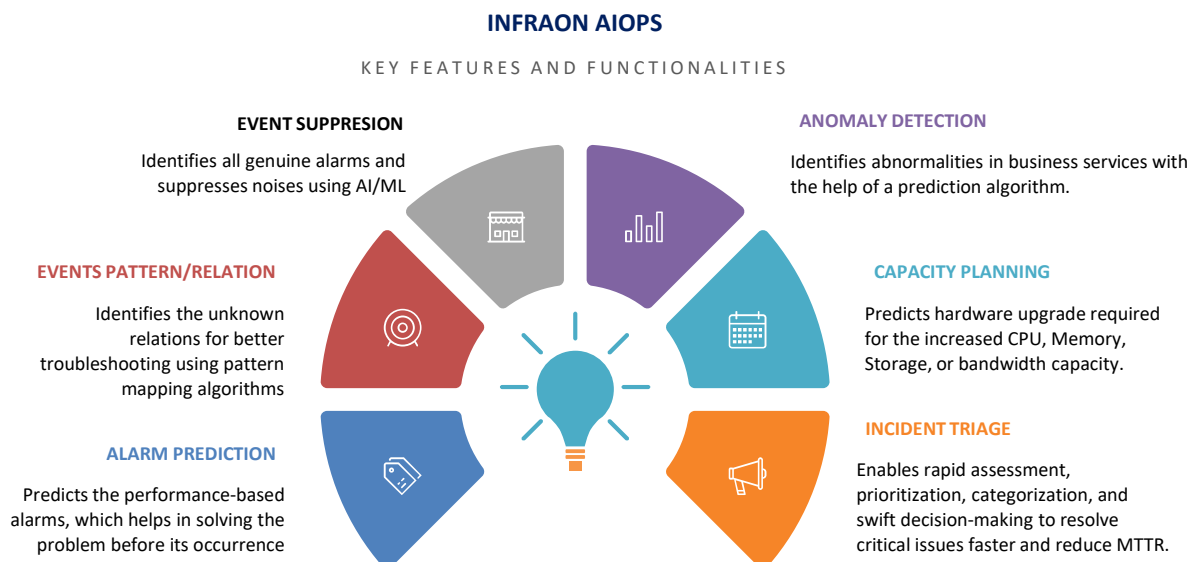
INFRAON AIOPS

KEY FEATURES AND FUNCTIONALITIES

EVENT SUPPRESION

Identifies all genuine alarms and suppresses noises using AI/ML

ANOMALY DETECTION

Identifies abnormalities in business services with the help of a prediction algorithm.

EVENTS PATTERN/RELATION

Identifies the unknown relations for better troubleshooting using pattern mapping algorithms

CAPACITY PLANNING

Predicts hardware upgrade required for the increased CPU, Memory, Storage, or bandwidth capacity.

ALARM PREDICTION

Predicts the performance-based alarms, which helps in solving the problem before its occurrence

INCIDENT TRIAGE

Enables rapid assessment, prioritization, categorization, and swift decision-making to resolve critical issues faster and reduce MTTR.